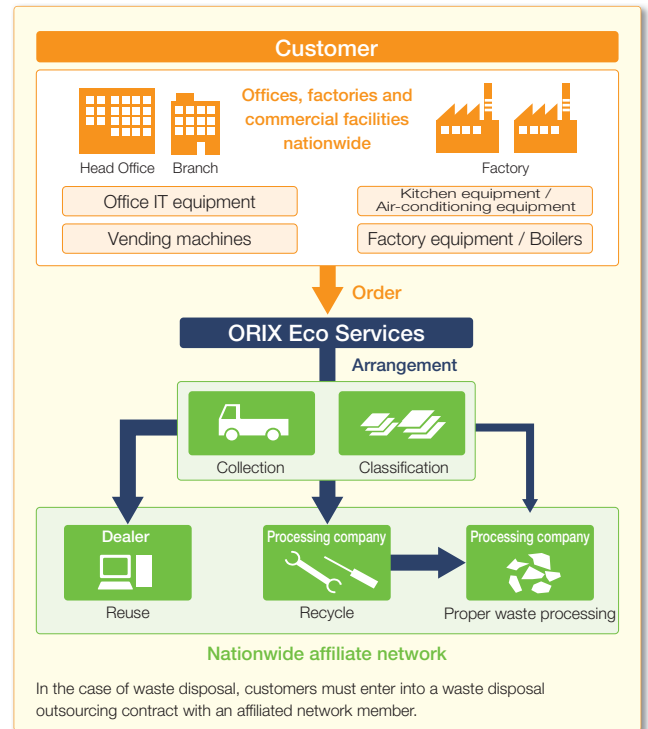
Customer

Head Office Branch

Offices, factories and commercial facilities nationwide

Factory

Office IT equipment

Vending machines

Kitchen equipment / Air-conditioning equipment

Factory equipment / Boilers

Order

ORIX Eco Services

Arrangement

Collection

Classification

Dealer

Reuse

Processing company

Recycle

Processing company

Proper waste processing

Nationwide affiliate network

In the case of waste disposal, customers must enter into a waste disposal outsourcing contract with an affiliated network member.